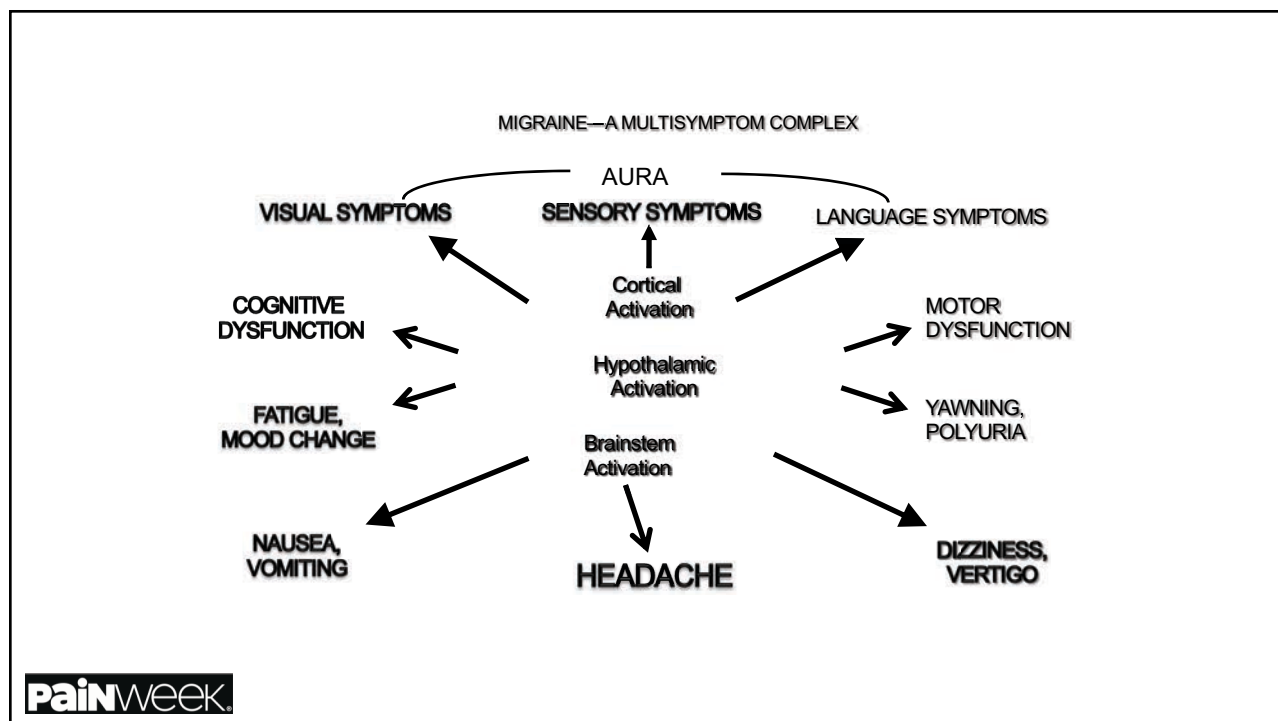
MIGRAINE—A MULTISYMPTOM COMPLEX

AURA

VISUAL SYMPTOMS

SENSORY SYMPTOMS

LANGUAGE SYMPTOMS

Cortical Activation

COGNITIVE DYSFUNCTION

MOTOR DYSFUNCTION

Hypothalamic Activation

FATIGUE, MOOD CHANGE

YAWNING, POLYURIA

Brainstem Activation

NAUSEA, VOMITING

HEADACHE

DIZZINESS, VERTIGO

PaiNWeek.